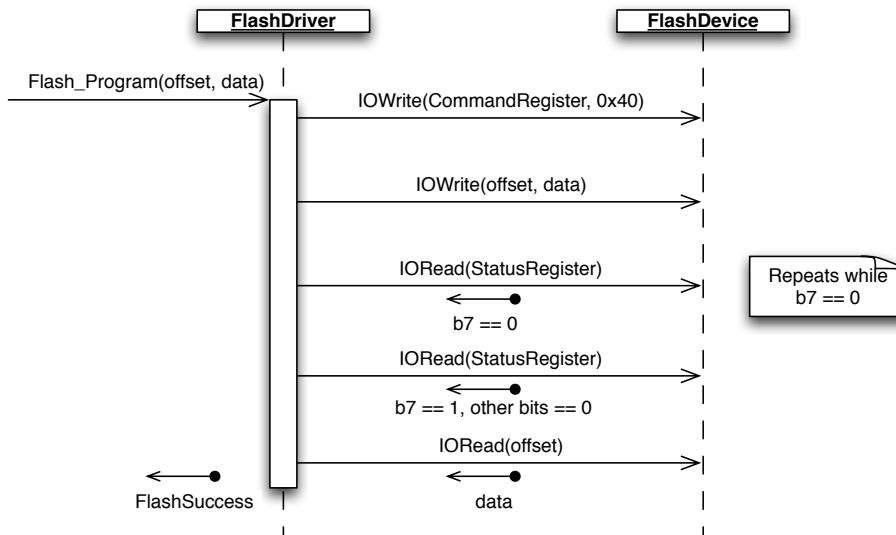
FlashDriver

FlashDevice

Flash_Program(offset, data)

IOWrite(CommandRegister, 0x40)

IOWrite(offset, data)

IORead(StatusRegister)

b7 == 0

Repeats while b7 == 0

IORead(StatusRegister)

b7 == 1, other bits == 0

IORead(offset)

FlashSuccess

data